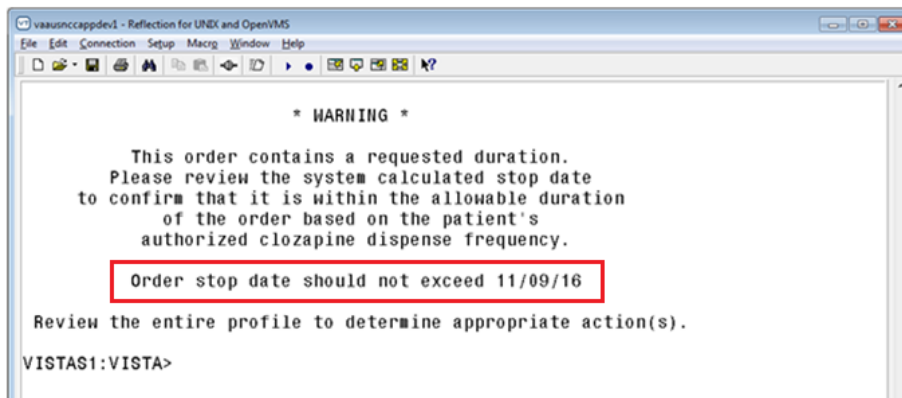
vaausnccappdev1 - Reflection for UNIX and OpenVMS

File Edit Connection Setup Macro Window Help

* WARNING *

This order contains a requested duration.
Please review the system calculated stop date
to confirm that it is within the allowable duration
of the order based on the patient's
authorized clozapine dispense frequency.

Order stop date should not exceed 11/09/16

Review the entire profile to determine appropriate action(s).

VISTAS1:VISTA>